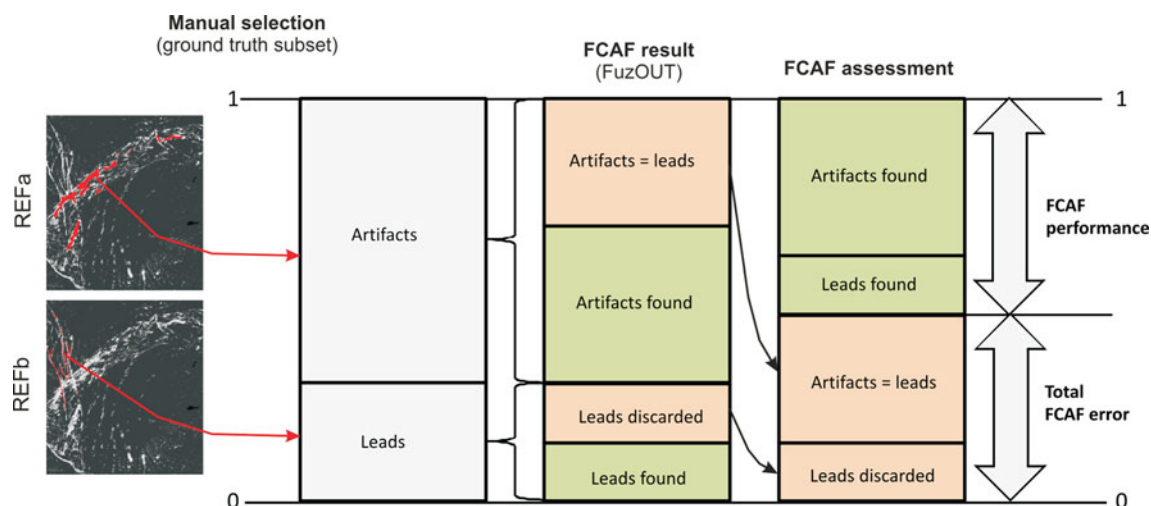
Manual selection
(ground truth subset)

FCAF result
(FuzOUT)

FCAF assessment

1

1

REFa

REFb

Artifacts

Leads

Artifacts = leads

Artifacts found

Leads discarded

Leads found

Artifacts found

Leads found

Artifacts = leads

Leads discarded

FCAF performance

Total FCAF error

0

0